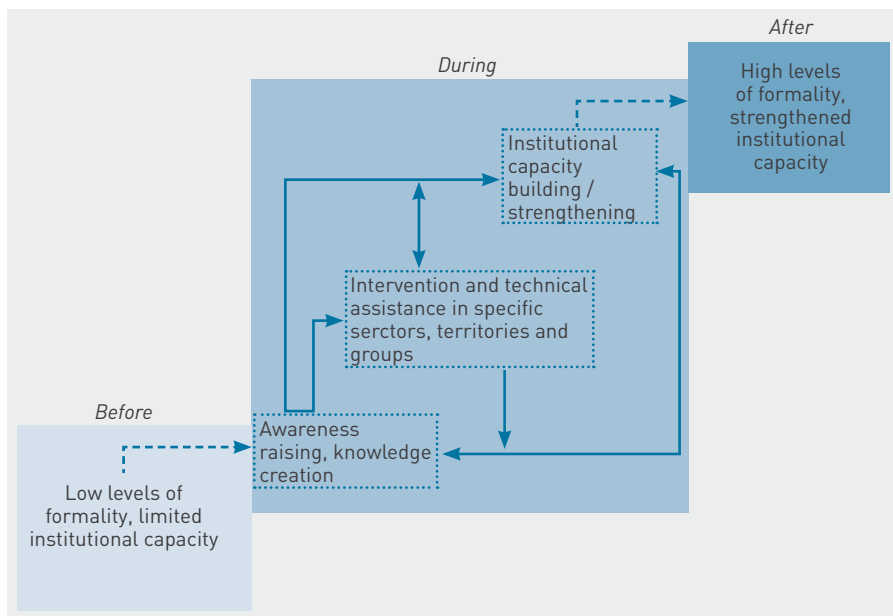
After

High levels of formality, strengthened institutional capacity

During

Institutional capacity building / strengthening

Intervention and technical assistance in specific serctors, territories and groups

Before

Awareness raising, knowledge creation

Low levels of formality, limited institutional capacity